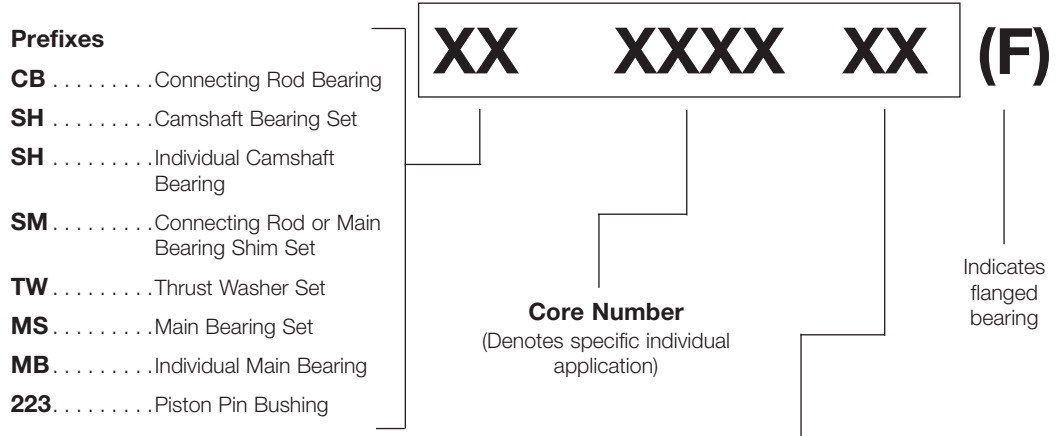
Prefixes

CB . . . . . . . . . .Connecting Rod Bearing

SH . . . . . . . . . .Camshaft Bearing Set

SH . . . . . . . . . .Individual Camshaft Bearing

SM . . . . . . . . . .Connecting Rod or Main Bearing Shim Set

TW . . . . . . . . . .Thrust Washer Set

MS . . . . . . . . . .Main Bearing Set

MB . . . . . . . . . .Individual Main Bearing

223 . . . . . . . . . .Piston Pin Bushing

XX XXXX XX (F)

Core Number
(Denotes specific individual application)

Indicates flanged bearing